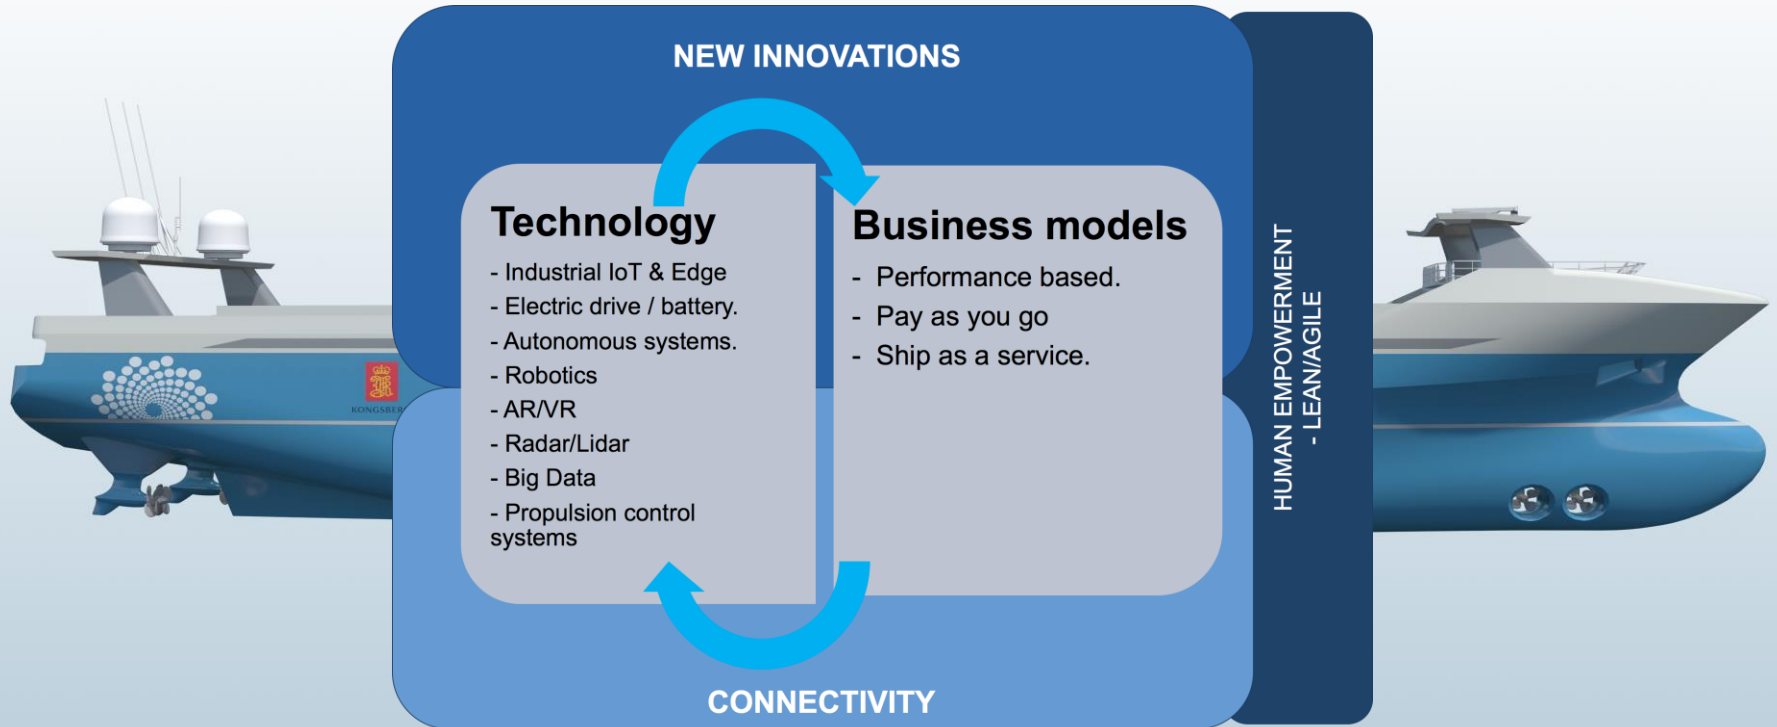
NEW INNOVATIONS

Technology
- Industrial IoT & Edge
- Electric drive / battery.
- Autonomous systems.
- Robotics
- AR/VR
- Radar/Lidar
- Big Data
- Propulsion control systems

Business models
- Performance based.
- Pay as you go
- Ship as a service.

HUMAN EMPOWERMENT
- LEAN/AGILE

CONNECTIVITY

KONGSBER